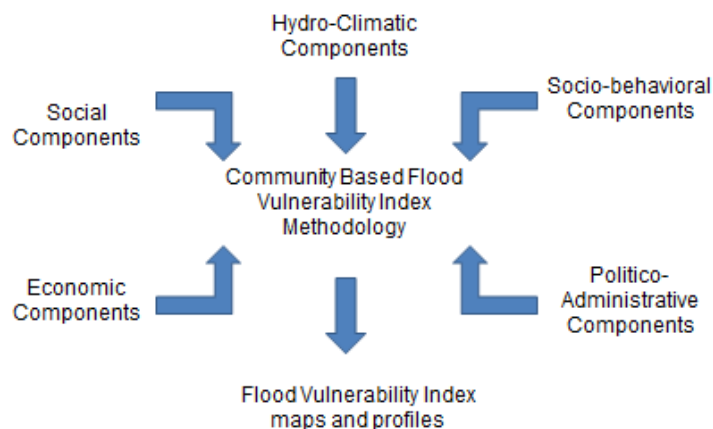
Hydro-Climatic Components

Social Components

Socio-behavioral Components

Community Based Flood Vulnerability Index Methodology

Economic Components

Politico-Administrative Components

Flood Vulnerability Index maps and profiles